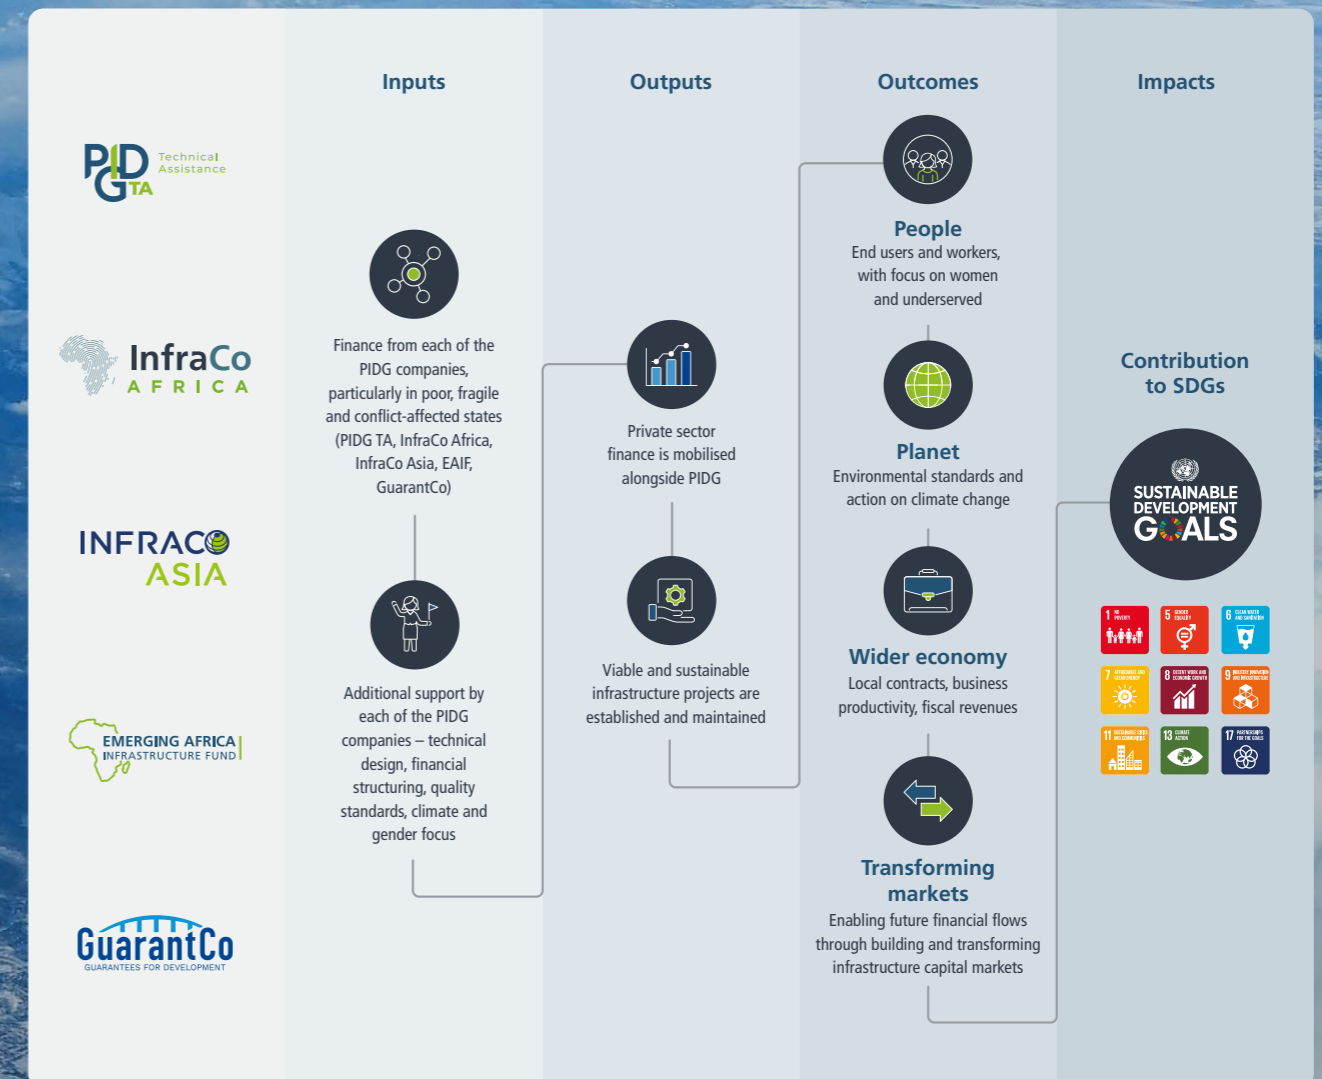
Inputs

Outputs

Outcomes

Impacts

PIDG TA Technical Assistance

InfraCo AFRICA

INFRACO ASIA

EMERGING AFRICA INFRASTRUCTURE FUND

GuarantCo GUARANTEES FOR DEVELOPMENT

Finance from each of the PIDG companies, particularly in poor, fragile and conflict-affected states (PIDG TA, InfraCo Africa, InfraCo Asia, EAIF, GuarantCo)

Additional support by each of the PIDG companies – technical design, financial structuring, quality standards, climate and gender focus

Private sector finance is mobilised alongside PIDG

Viable and sustainable infrastructure projects are established and maintained

People
End users and workers, with focus on women and underserved

Planet
Environmental standards and action on climate change

Wider economy
Local contracts, business productivity, fiscal revenues

Transforming markets
Enabling future financial flows through building and transforming infrastructure capital markets

Contribution to SDGs

SUSTAINABLE DEVELOPMENT GOALS

1 NO POVERTY
5 GENDER EQUALITY
6 CLEAN WATER AND SANITATION
7 AFFORDABLE AND CLEAN ENERGY
8 DECENT WORK AND ECONOMIC GROWTH
9 INDUSTRY, INNOVATION AND INFRASTRUCTURE
11 SUSTAINABLE CITIES AND COMMUNITIES
13 CLIMATE ACTION
17 PARTNERSHIPS FOR THE GOALS